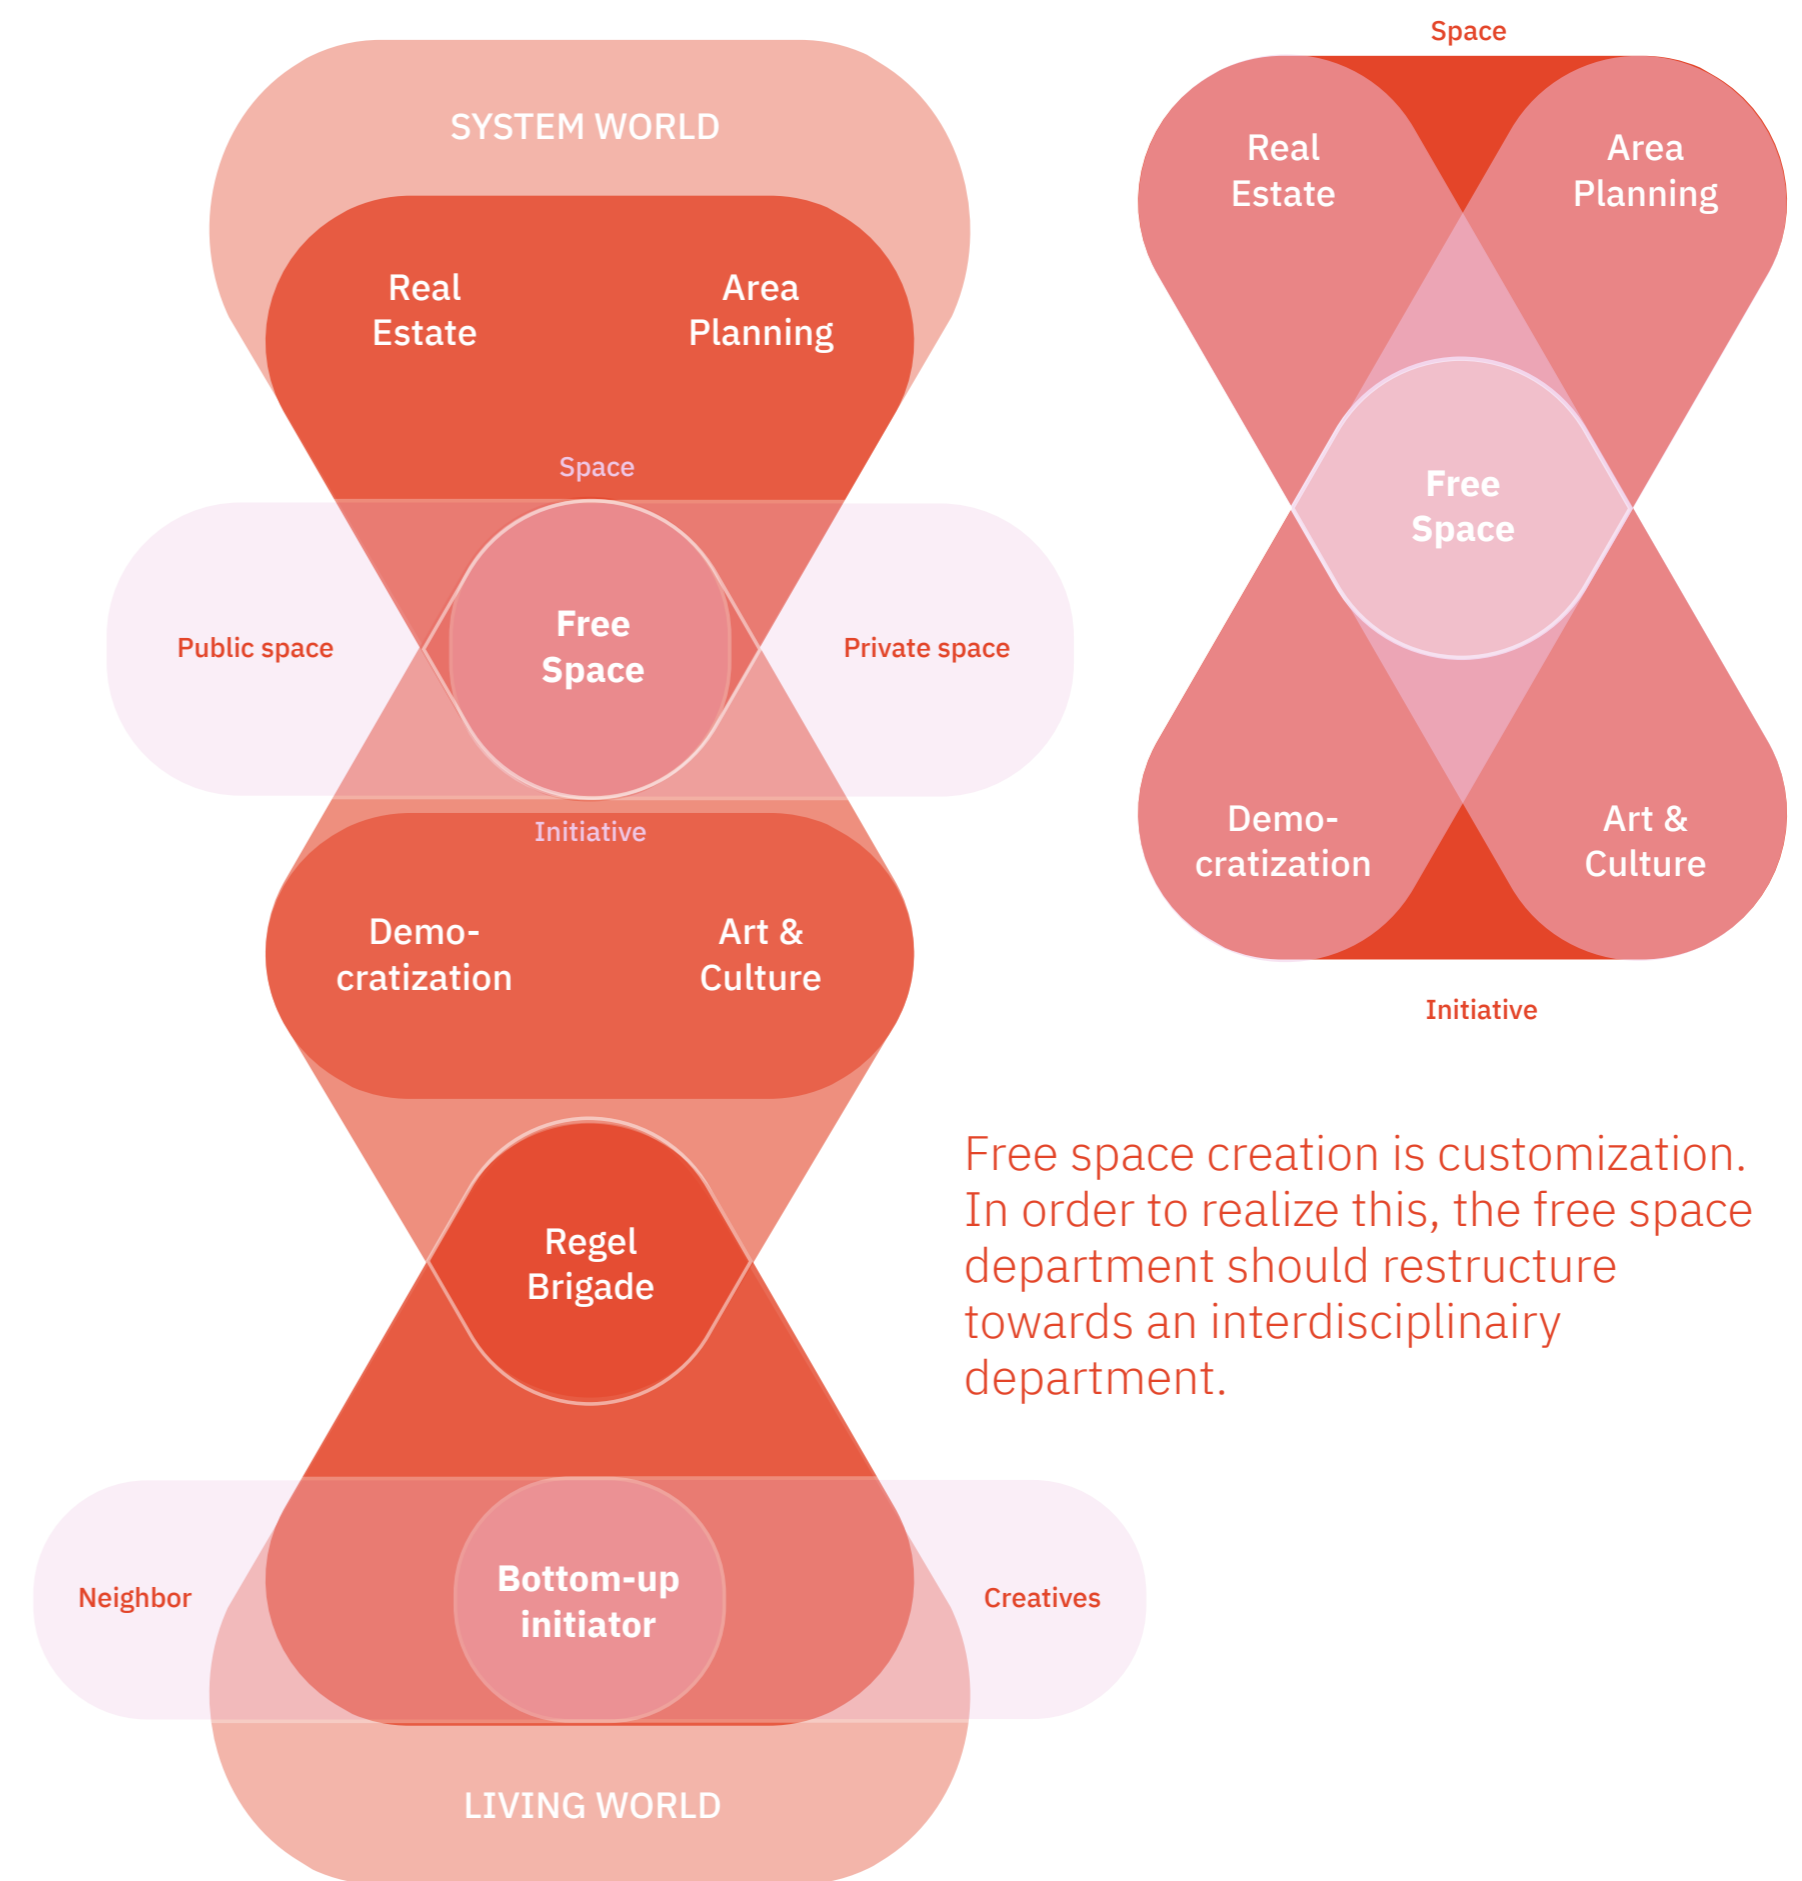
SYSTEM WORLD

Real Estate

Area Planning

Space

Public space

Free Space

Private space

Initiative

Demo-cratization

Art & Culture

Regel Brigade

Neighbor

Bottom-up initiator

Creatives

LIVING WORLD

Space

Real Estate

Area Planning

Free Space

Demo-cratization

Art & Culture

Initiative

Free space creation is customization. In order to realize this, the free space department should restructure towards an interdisciplinairy department.